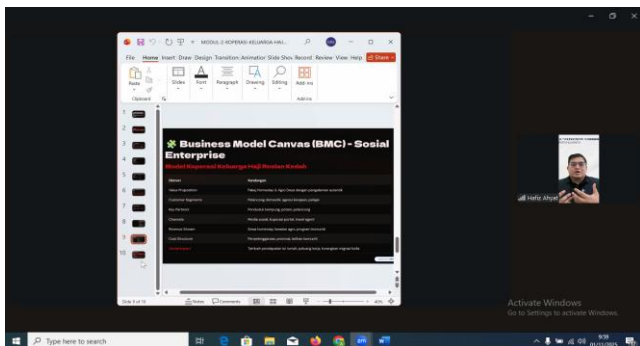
MODUL 2 KOPERASI KELUARGA HAJI...

File Home Insert Draw Design Transition Animation Slide Show Record Review View Help Share

Paste Slides Font Paragraph Drawing Editing Add-ins

Clipboard Add-ins

1 2 3 4 5 6 7 8 9 10

Business Model Canvas (BMC) - Sosial Enterprise

Model Koperasi Keluarga Haji Mardan Kodah

| Elemen | Penjelasan |
|---|---|
| Value Proposition | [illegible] |
| Customer Segments | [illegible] |
| Key Partners | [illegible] |
| Channels | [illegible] |
| Revenue Stream | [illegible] |
| Cost Structure | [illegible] |
| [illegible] | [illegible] |

Slide 9 of 10 Notes Comments 40%

Hafiz Ahyat

Activate Windows
Go to Settings to activate Windows.

Type here to search

9:38
01/11/2025